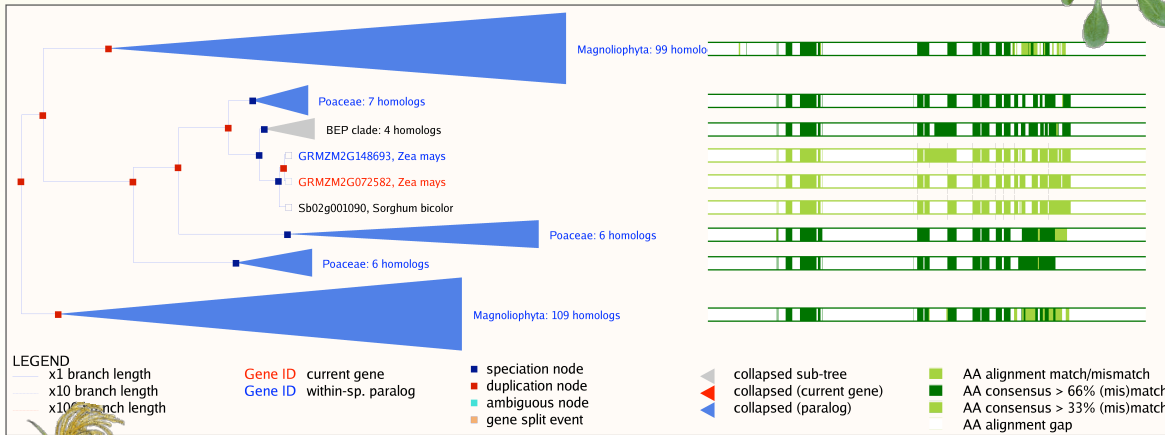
Magnoliophyta: 99 homolo

Poaceae: 7 homologs

BEP clade: 4 homologs

GRMZM2G148693, Zea mays

GRMZM2G072582, Zea mays

Sb02g001090, Sorghum bicolor

Poaceae: 6 homologs

Poaceae: 6 homologs

Magnoliophyta: 109 homologs

LEGEND
x1 branch length
x10 branch length
x10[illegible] branch length

Gene ID current gene
Gene ID within-sp. paralog

speciation node
duplication node
ambiguous node
gene split event

collapsed sub-tree
collapsed (current gene)
collapsed (paralog)

AA alignment match/mismatch
AA consensus > 66% (mis)match
AA consensus > 33% (mis)match
AA alignment gap